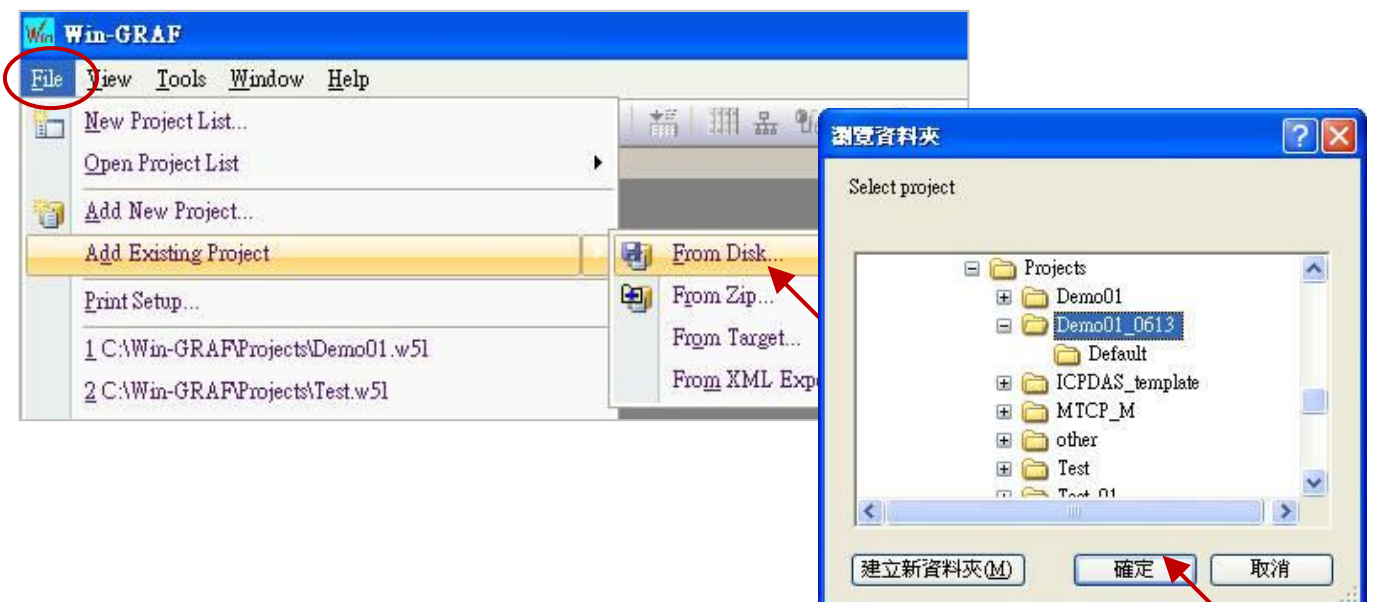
Win-GRAF

File View Tools Window Help

New Project List...
Open Project List
Add New Project...
Add Existing Project
Print Setup...
1 C:\Win-GRAF\Projects\Demo01.w5l
2 C:\Win-GRAF\Projects\Test.w5l

From Disk...
From Zip...
From Target...
From XML Exp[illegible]

瀏覽資料夾

Select project

Projects
Demo01
Demo01_0613
Default
ICPDAS_template
MTCP_M
other
Test
Test_01

建立新資料夾(M)
確定
取消